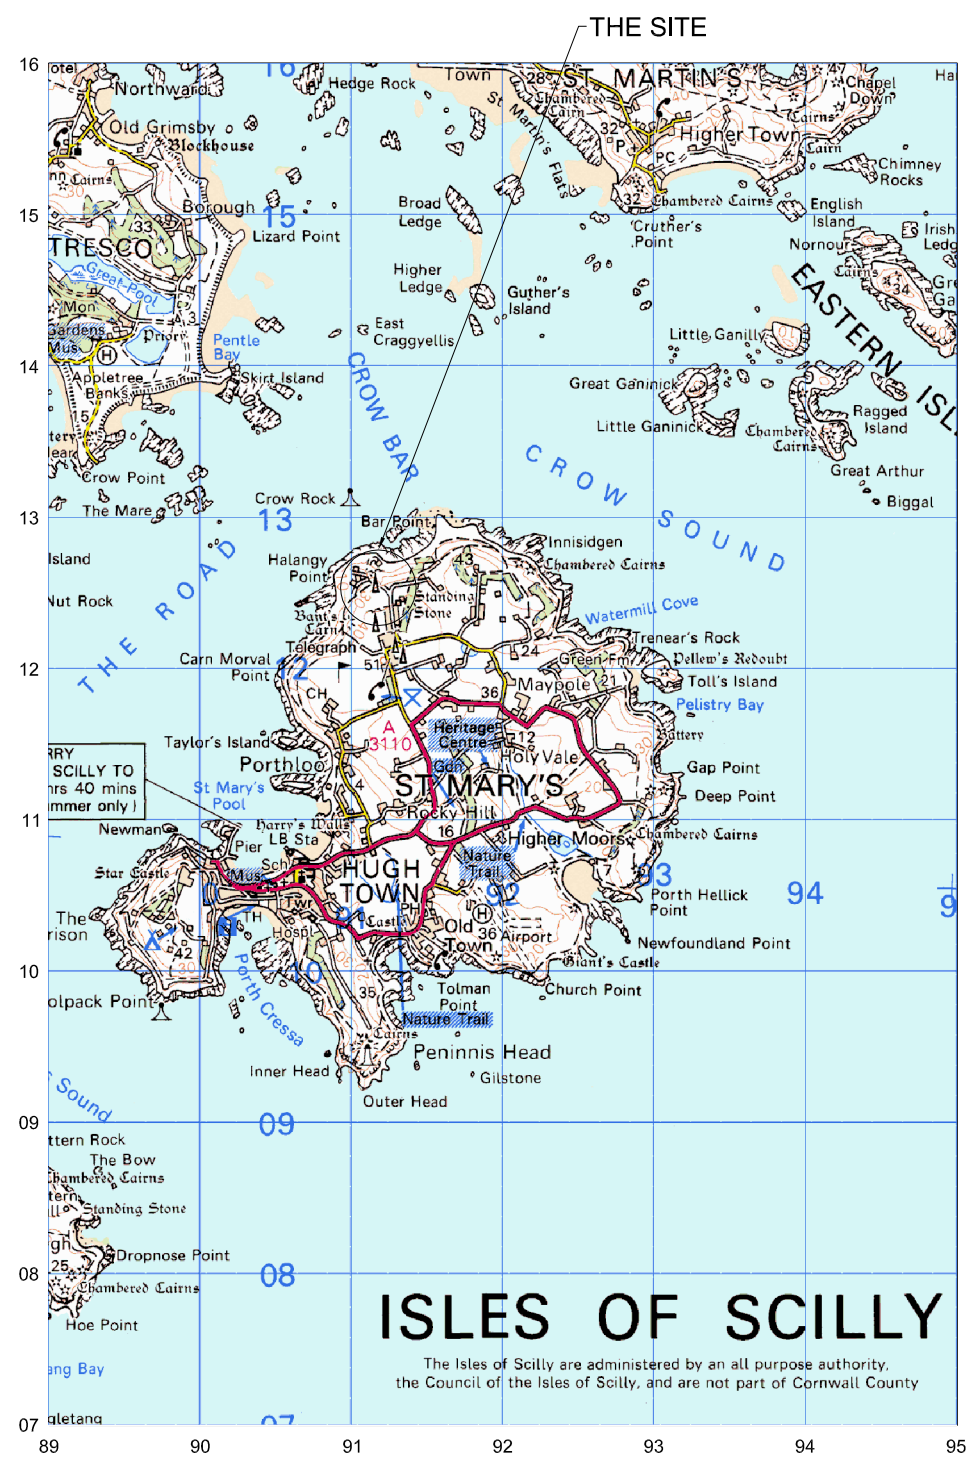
THE SITE

16
15
14
13
12
11
10
09
08
07

otel
Northward
Old Grimsby
Blockhouse
Cairns
Borough
33
TRESCO
Great Pool
Mon
Gardens
Mus
Priory
Pentle Bay
Appletree Banks
tery
lear
Crow Point
The Mare
Skirt Island
Lizard Point
15
16
Hedge Rock
Town
28
ST MARTIN'S
Chambered Cairn
32
Higher Town
PC
Cairns
Cairn
Chapel Down
Chimney Rocks
English Island
Nornour
Cairns
34
Irish Ledg
Gre Ga
EASTERN ISL
St Martin's Flats
32 Chambered Cairns
Cruther's Point
Broad Ledge
Higher Ledge
Guther's Island
East Craggyellis
Little Ganilly
Great Ganinick
Little Ganinick
Chambered Cairns
Ragged Island
Great Arthur
Biggal
CROW BAR
CROW SOUND
Crow Rock
13
Bar Point
Innisidgen
Chambered Cairns
43
Halangy Point
Standing Stone
Bant's Cairn
Telegraph
Watermill Cove
Trenear's Rock
Green Fm
Pellew's Redoubt
Toll's Island
Pelistry Bay
24
51
Maypole
21
Carn Morval Point
12
CH
36
THE ROAD
Island
Nut Rock
Taylor's Island
A 3110
Heritage Centre
12
Holy Vale
Battery
RRY SCILLY TO hrs 40 mins ummer only )
Porthloo
St Mary's Pool
4
Gdn
ST MARY'S
20
Gap Point
Deep Point
Rocky Hill
Harry's Walls
16
Higher Moors
Chambered Cairns
Newman
LB Sta
Pier
Sch
HUGH TOWN
Nature Trail
93
Star Castle
Mus
Twr
92
Porth Hellick Point
94
9
The rison
TH
Castle
PH
Old Town
Airport
36
Hospl
Newfoundland Point
42
30
Giant's Castle
Porth Cressa
10
Church Point
olpack Point
35
Tolman Point
Nature Trail
Cairns
Peninnis Head
Gilstone
Inner Head
Outer Head
Sound
09
ttern Rock
The Bow
Chambered Cairns
tern
Standing Stone
gh
Dropnose Point
25
Chambered Cairns
08
Hoe Point
ang Bay
gletang
ISLES OF SCILLY
The Isles of Scilly are administered by an all purpose authority, the Council of the Isles of Scilly, and are not part of Cornwall County
89
90
91
92
93
94
95